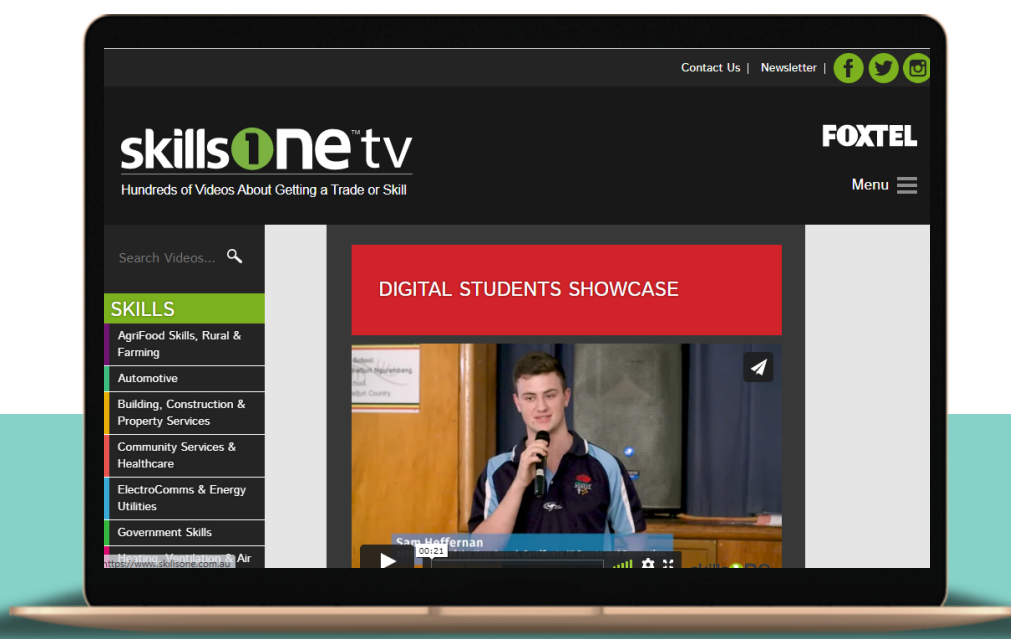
Contact Us | Newsletter |

skills1ne™tv
Hundreds of Videos About Getting a Trade or Skill

FOXTEL

Menu

Search Videos...

SKILLS

AgriFood Skills, Rural & Farming

Automotive

Building, Construction & Property Services

Community Services & Healthcare

ElectroComms & Energy Utilities

Government Skills

Heating, Ventilation & Air

https://www.skillsone.com.au

DIGITAL STUDENTS SHOWCASE

Sam Heffernan

00:21